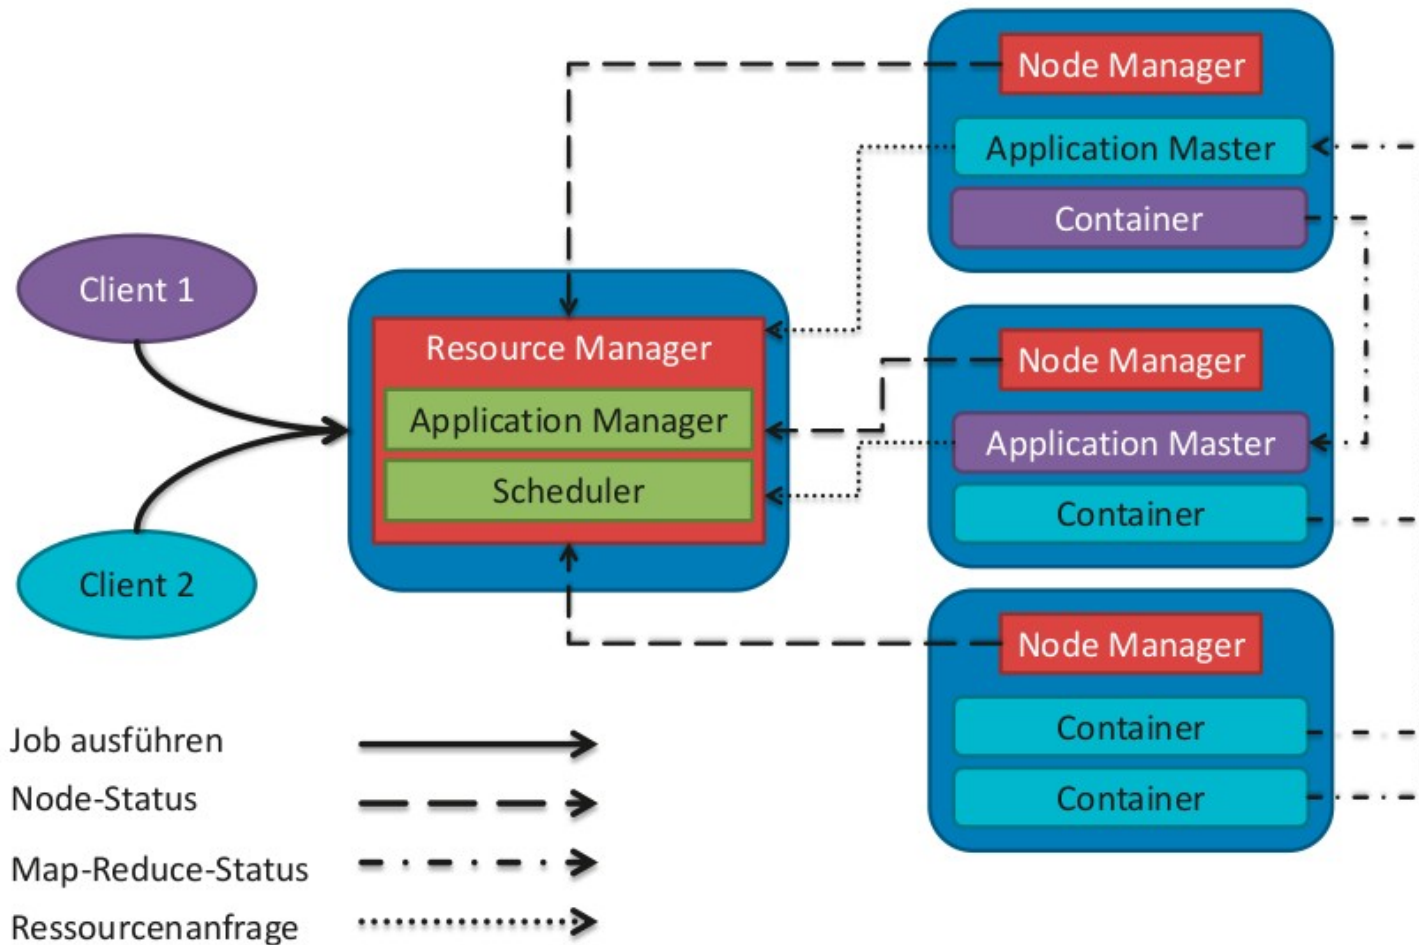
Client 1

Client 2

Resource Manager

Application Manager

Scheduler

Node Manager

Application Master

Container

Node Manager

Application Master

Container

Node Manager

Container

Container

Job ausführen

Node-Status

Map-Reduce-Status

Ressourcenanfrage